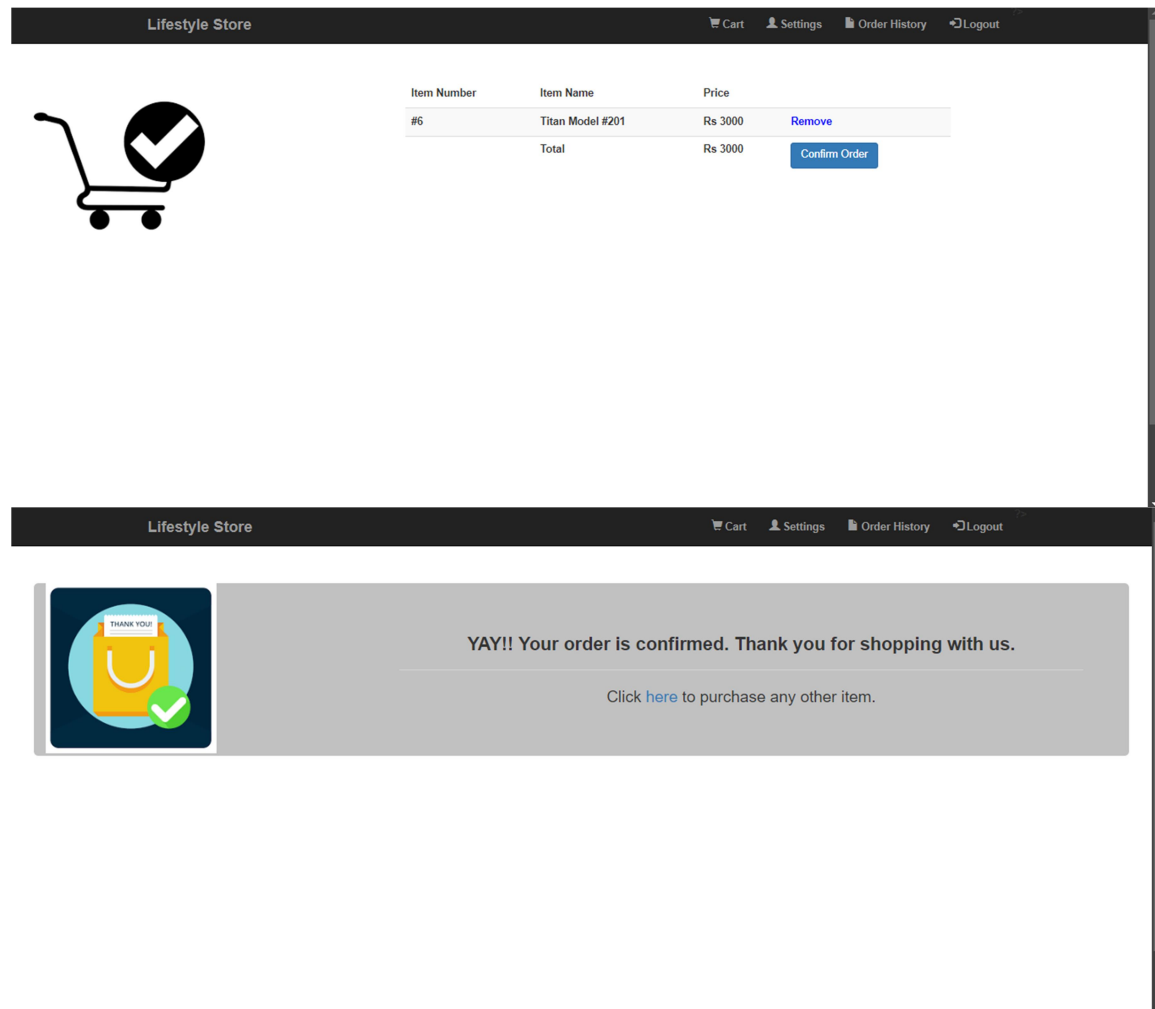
Lifestyle Store

Cart Settings Order History Logout

| Item Number | Item Name | Price | |
|---|---|---|---|
| #6 | Titan Model #201 | Rs 3000 | Remove |
| | Total | Rs 3000 | Confirm Order |

Lifestyle Store

Cart Settings Order History Logout

THANK YOU!

YAY!! Your order is confirmed. Thank you for shopping with us.

Click here to purchase any other item.